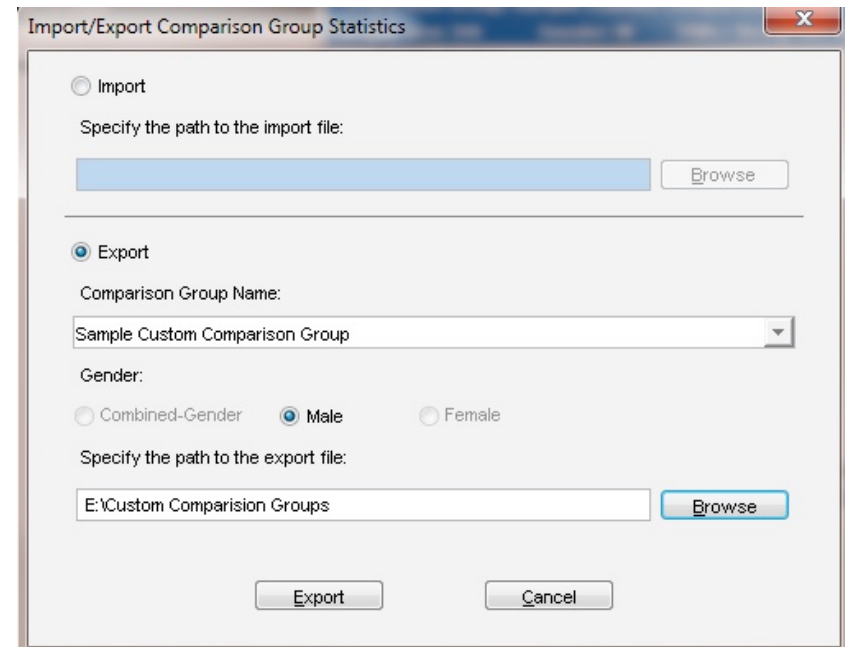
Import/Export Comparison Group Statistics

Import

Specify the path to the import file:

Browse

Export

Comparison Group Name:

Sample Custom Comparison Group

Gender:

Combined-Gender Male Female

Specify the path to the export file:

E:\Custom Comparision Groups

Browse

Export Cancel